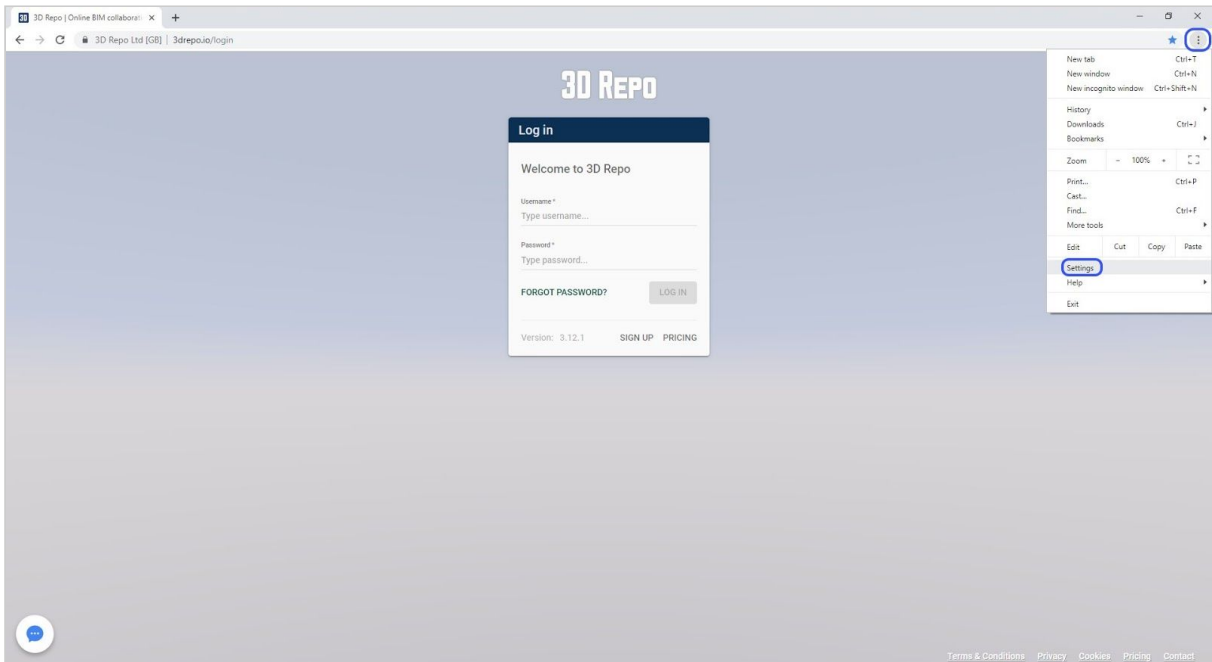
3D Repo | Online BIM collaborati ×  +

3D Repo Ltd [GB] | 3drepo.io/login

3D REPO

Log in

Welcome to 3D Repo

Username *
Type username...

Password *
Type password...

FORGOT PASSWORD?

LOG IN

Version: 3.12.1

SIGN UP PRICING

New tab Ctrl+T
New window Ctrl+N
New incognito window Ctrl+Shift+N
History
Downloads Ctrl+J
Bookmarks
Zoom − 100% +
Print... Ctrl+P
Cast...
Find... Ctrl+F
More tools
Edit Cut Copy Paste
Settings
Help
Exit

Terms & Conditions Privacy Cookies Pricing Contact